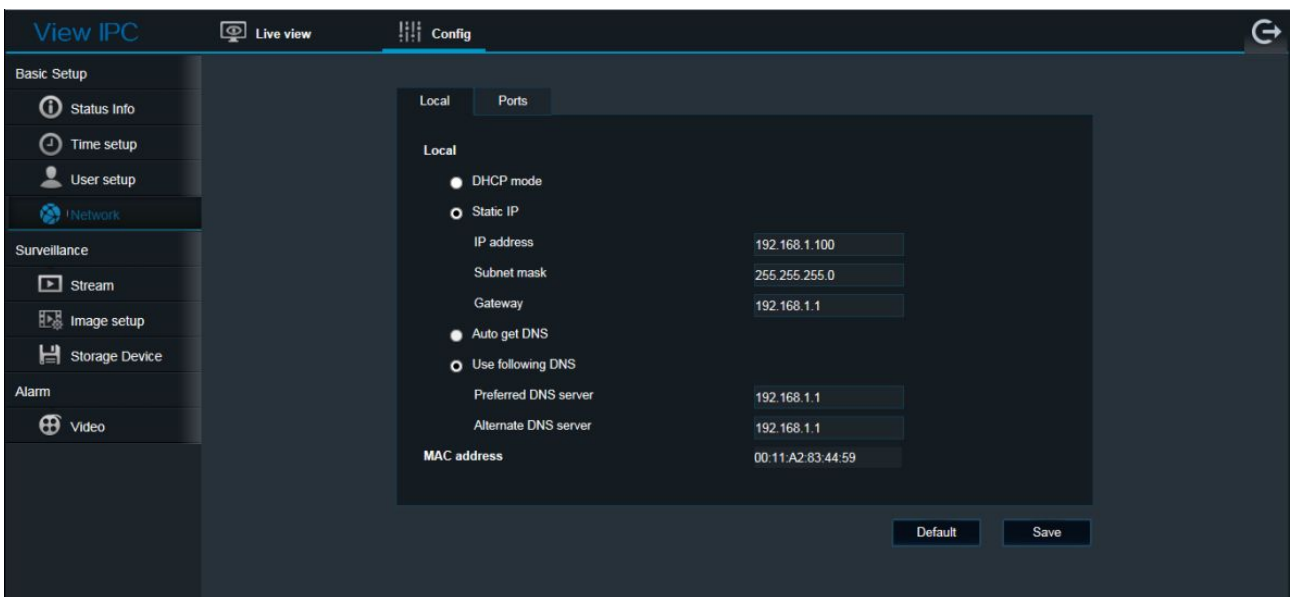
View IPC

Live view

Config

Basic Setup

Status Info

Time setup

User setup

Network

Surveillance

Stream

Image setup

Storage Device

Alarm

Video

Local

Ports

Local

DHCP mode

Static IP

IP address 192.168.1.100

Subnet mask 255.255.255.0

Gateway 192.168.1.1

Auto get DNS

Use following DNS

Preferred DNS server 192.168.1.1

Alternate DNS server 192.168.1.1

MAC address 00:11:A2:83:44:59

Default

Save